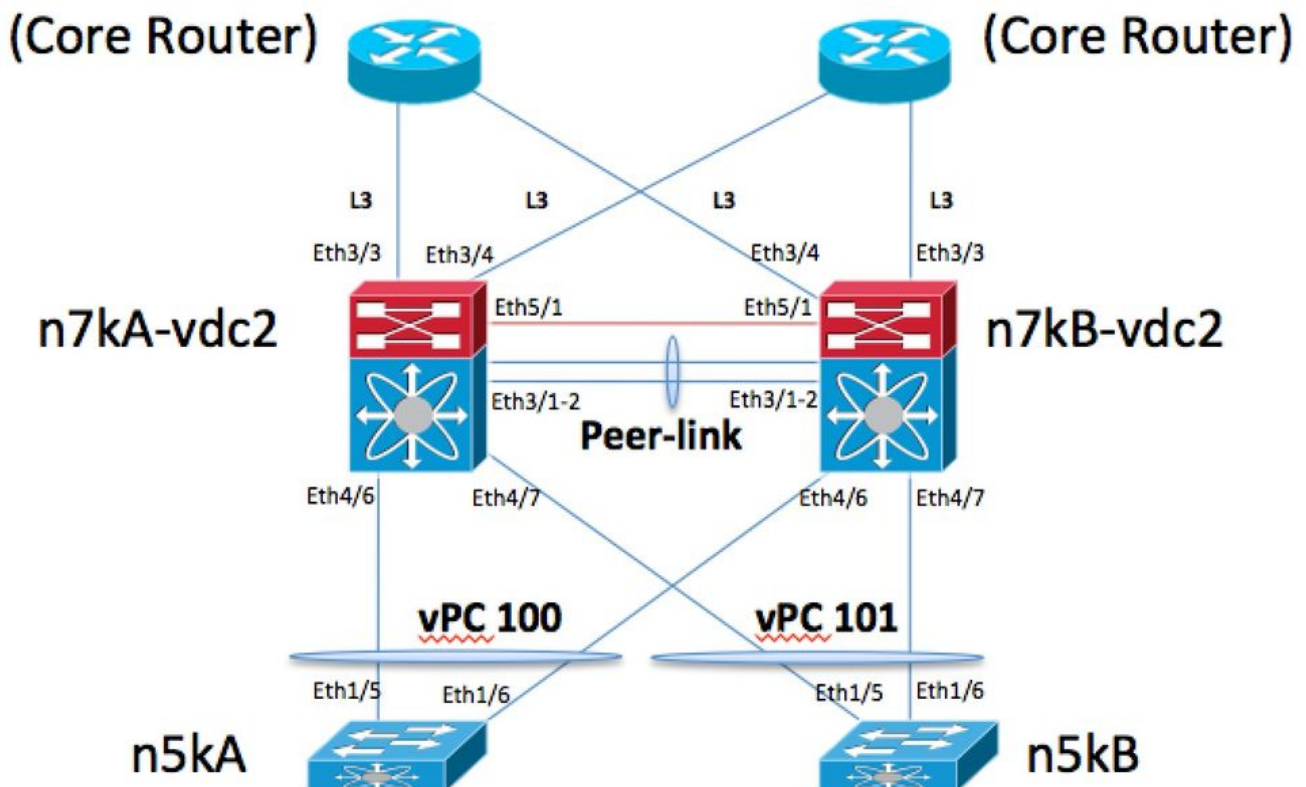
(Core Router)

(Core Router)

L3

L3

L3

L3

Eth3/3

Eth3/4

Eth3/4

Eth3/3

n7kA-vdc2

Eth5/1

Eth5/1

n7kB-vdc2

Eth3/1-2

Eth3/1-2

Peer-link

Eth4/6

Eth4/7

Eth4/6

Eth4/7

vPC 100

vPC 101

Eth1/5

Eth1/6

Eth1/5

Eth1/6

n5kA

n5kB